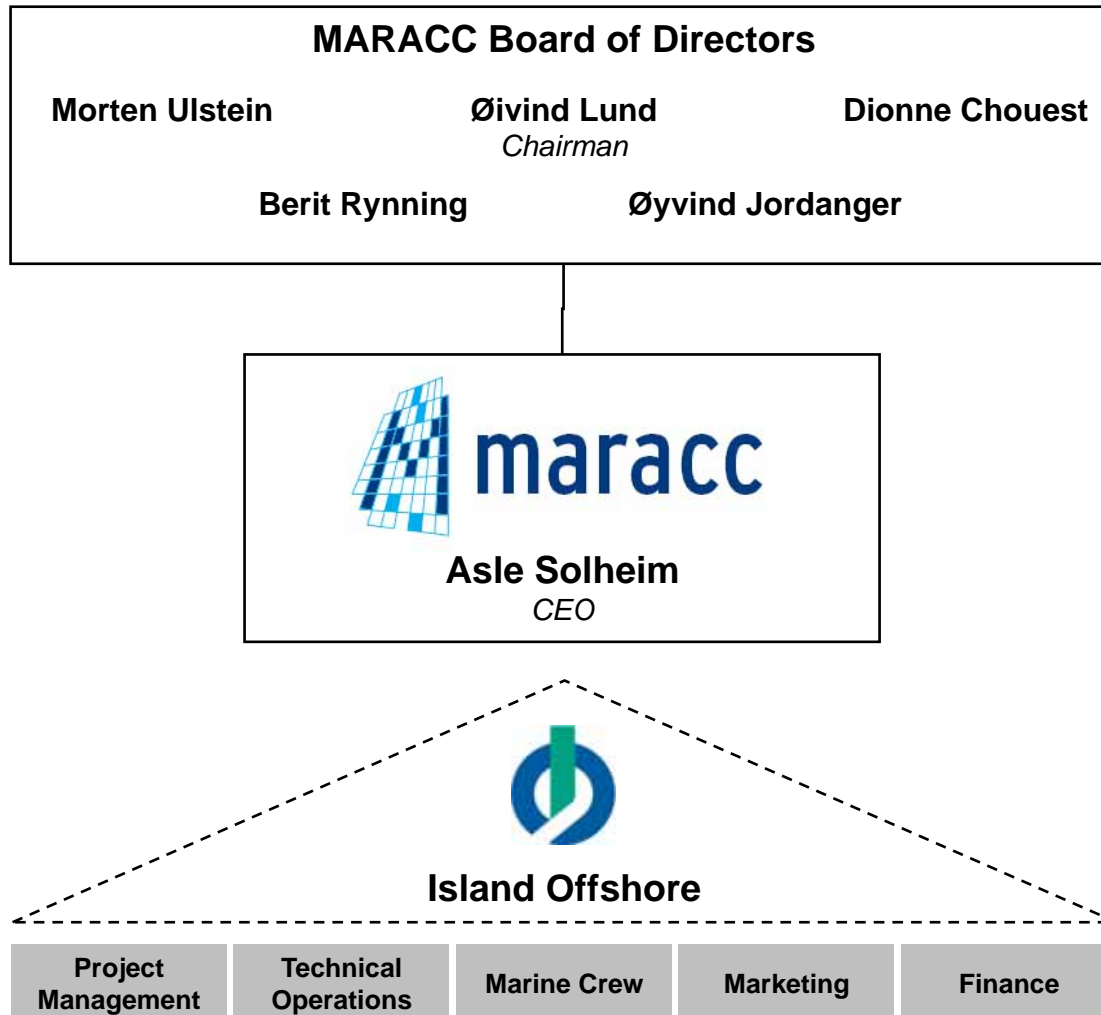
MARACC Board of Directors

Morten Ulstein

Øivind Lund
Chairman

Dionne Chouest

Berit Rynning

Øyvind Jordanger

maracc

Asle Solheim
CEO

Island Offshore

| Project Management | Technical Operations | Marine Crew | Marketing | Finance |
|---|---|---|---|---|